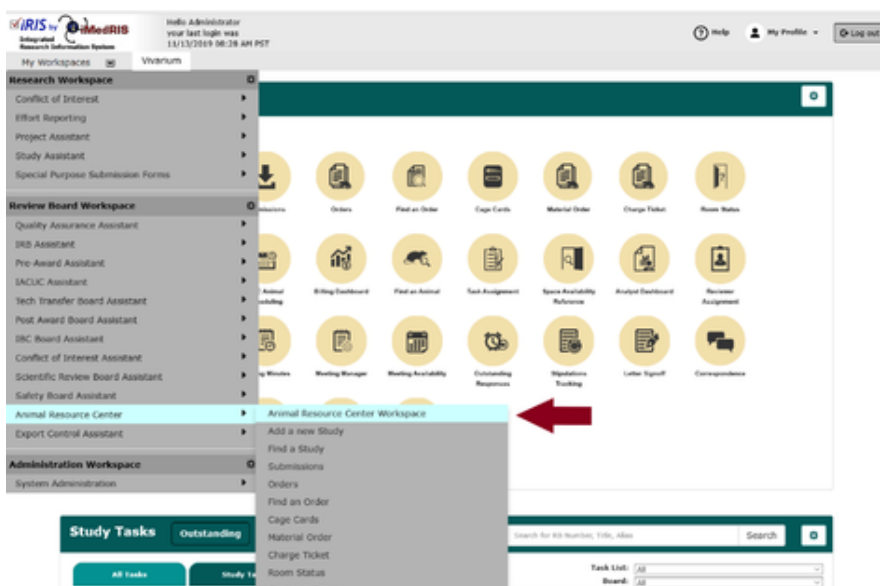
iRIS by iMedRIS Integrated Research Information System

Hello Administrator your last login was 11/13/2019 08:28 AM PST

Help My Profile Log out

My Workspaces Vivarium

Research Workspace
Conflict of Interest
Effort Reporting
Project Assistant
Study Assistant
Special Purpose Submission Forms

Review Board Workspace
Quality Assurance Assistant
IRB Assistant
Pre-Award Assistant
IACUC Assistant
Tech Transfer Board Assistant
Post Award Board Assistant
IBC Board Assistant
Conflict of Interest Assistant
Scientific Review Board Assistant
Safety Board Assistant
Animal Resource Center
Export Control Assistant

Administration Workspace
System Administration

Animal Resource Center Workspace
Add a new Study
Find a Study
Submissions
Orders
Find an Order
Cage Cards
Material Order
Charge Ticket
Room Status

Submissions Orders Find an Order Cage Cards Material Order Charge Ticket Room Status

Animal Scheduling Billing Dashboard Find an Animal Task Assignment Space Availability Reference Analyst Dashboard Reviewer Assignment

Minutes Meeting Manager Meeting Availability Outstanding Responses Stipulations Tracking Letter Signoff Correspondence

Study Tasks Outstanding

Search for Kit Number, Title, Alias Search

All Tasks Study Ta

Task List: All
Board: All